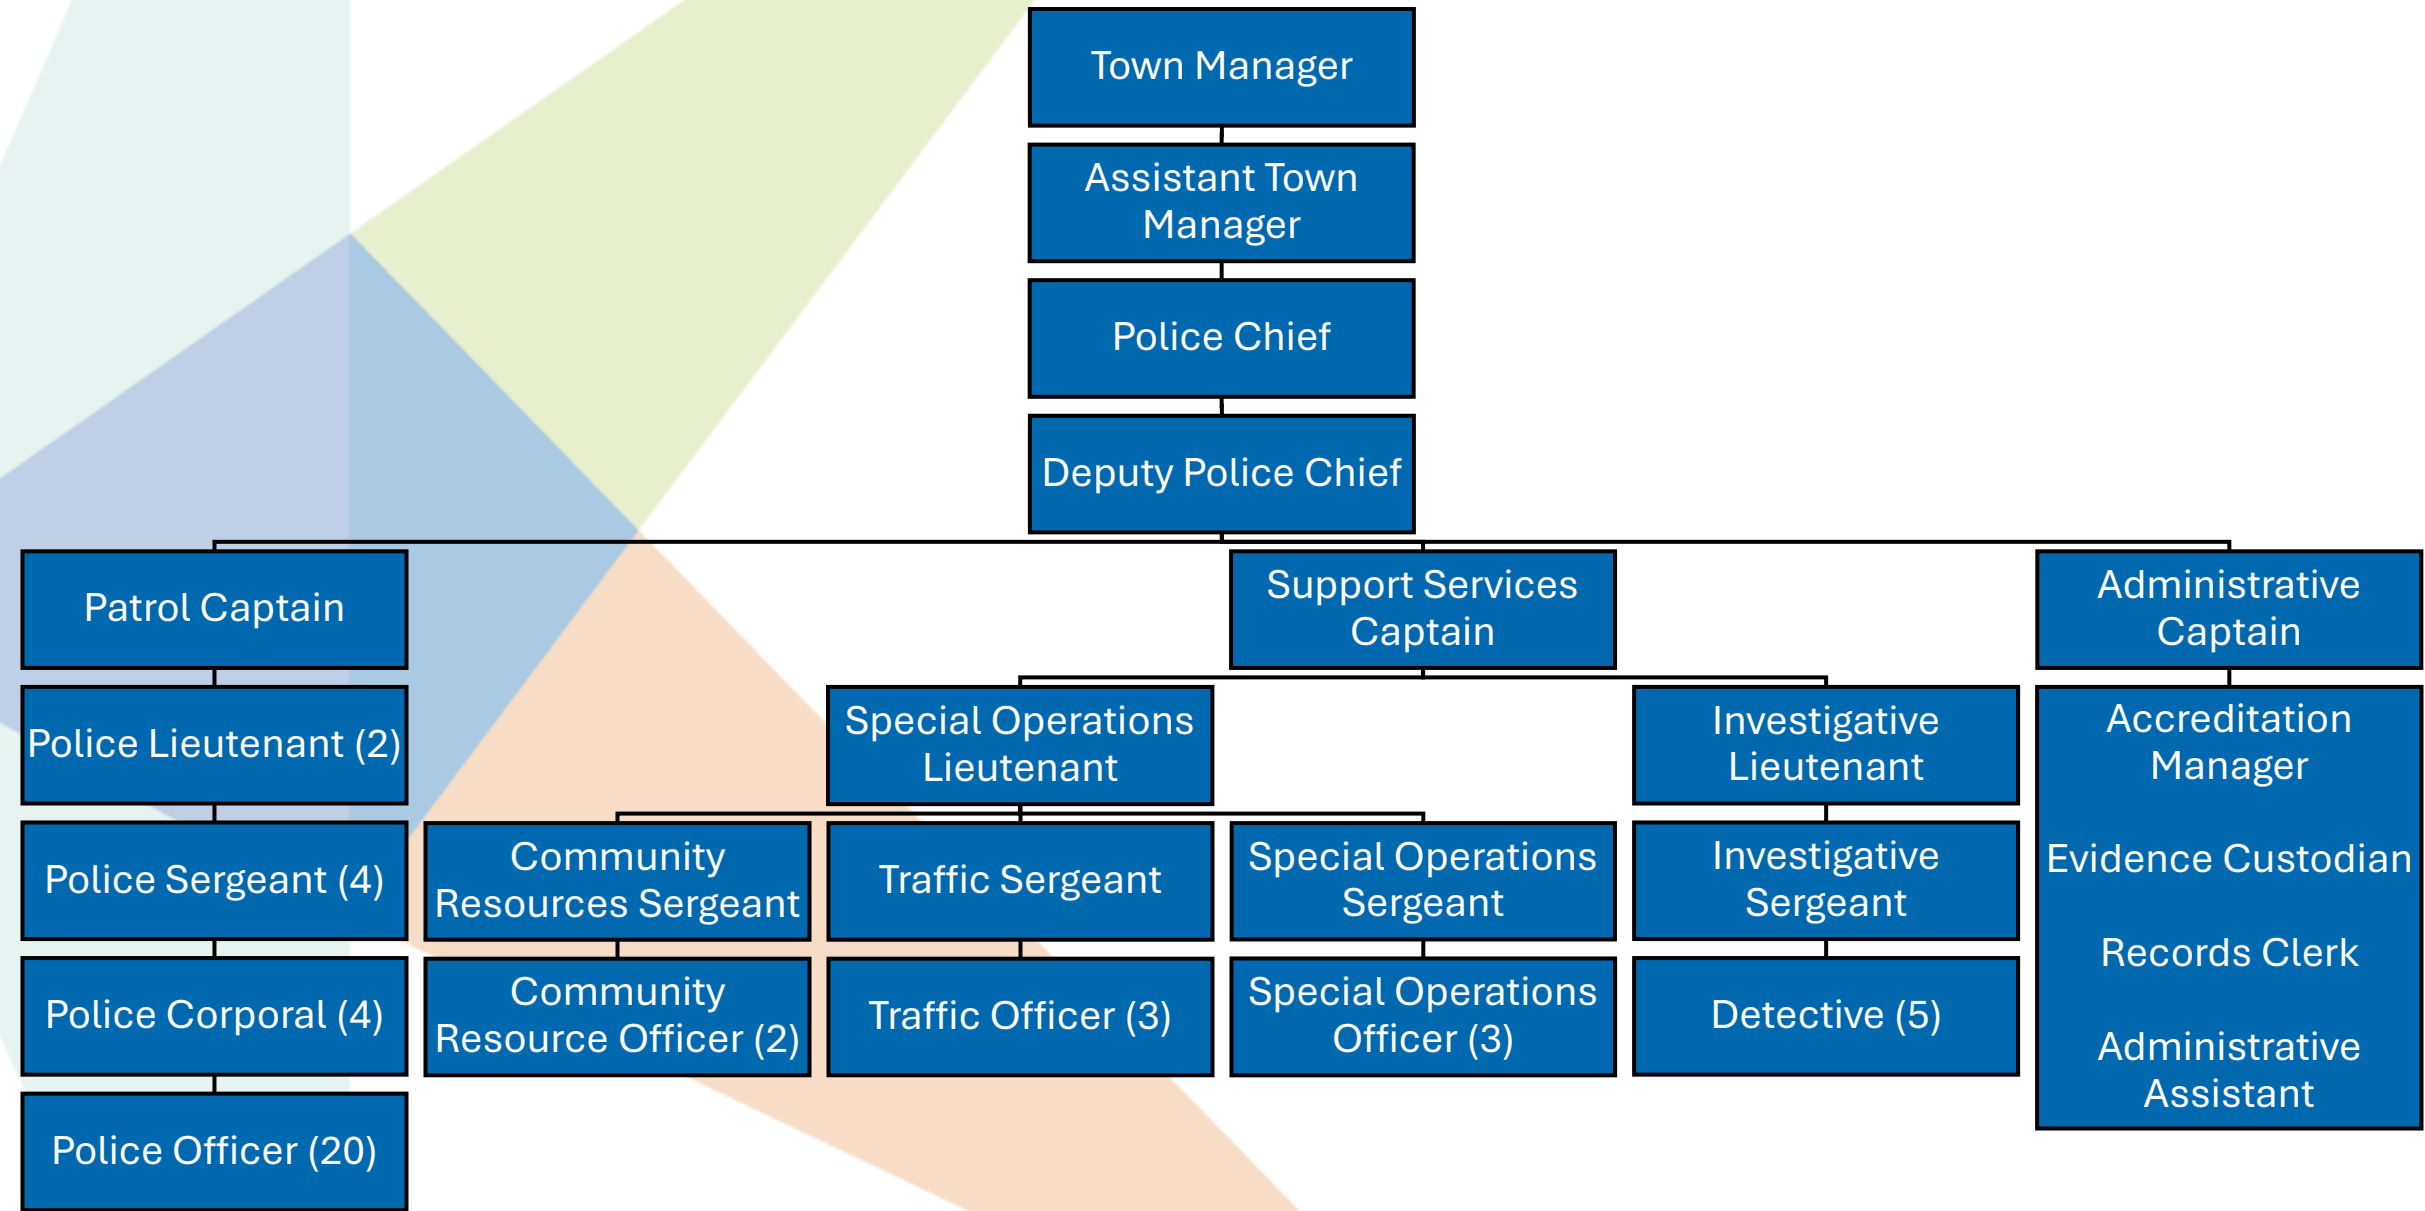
Town Manager

Assistant Town Manager

Police Chief

Deputy Police Chief

Patrol Captain

Police Lieutenant (2)

Police Sergeant (4)

Police Corporal (4)

Police Officer (20)

Support Services Captain

Special Operations Lieutenant

Community Resources Sergeant

Community Resource Officer (2)

Traffic Sergeant

Traffic Officer (3)

Special Operations Sergeant

Special Operations Officer (3)

Investigative Lieutenant

Investigative Sergeant

Detective (5)

Administrative Captain

Accreditation Manager

Evidence Custodian

Records Clerk

Administrative Assistant